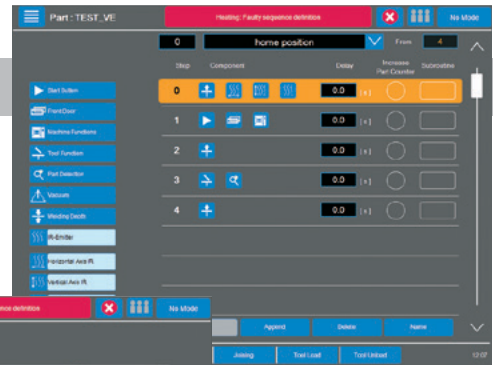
Part : TEST_VE

Heating: Faulty sequence definition

No Mode

0

home position

From

4

Step

Component

Delay

Increase Part Counter

Subroutine

0

0.0

[s]

1

0.0

[s]

2

0.0

[s]

3

0.0

[s]

4

0.0

[s]

Start button

FrontDoor

Machine Functions

Tool Function

Part Detection

Vacuum

Welding Depth

IR-Emitter

Horizontal Axis IR

Vertical Axis IR

nce definition

No Mode

Append

Delete

Name

Joining

Tool Load

Tool Unload

12:07